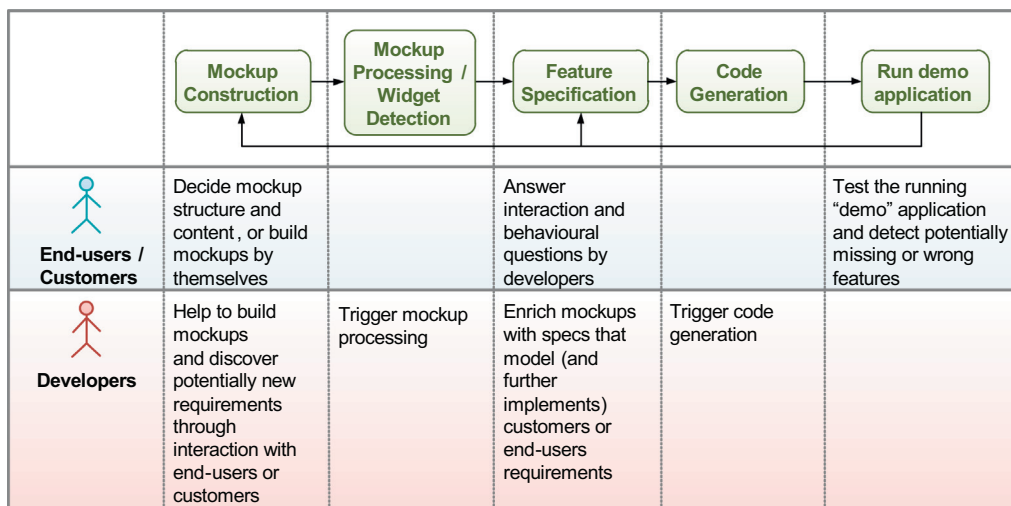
|  | Mockup Construction | Mockup Processing / Widget Detection | Feature Specification | Code Generation | Run demo application |
|---|---|---|---|---|---|
| End-users / Customers | Decide mockup structure and content , or build mockups by themselves |  | Answer interaction and behavioural questions by developers |  | Test the running “demo” application and detect potentially missing or wrong features |
| Developers | Help to build mockups and discover potentially new requirements through interaction with end-users or customers | Trigger mockup processing | Enrich mockups with specs that model (and further implements) customers or end-users requirements | Trigger code generation |  |